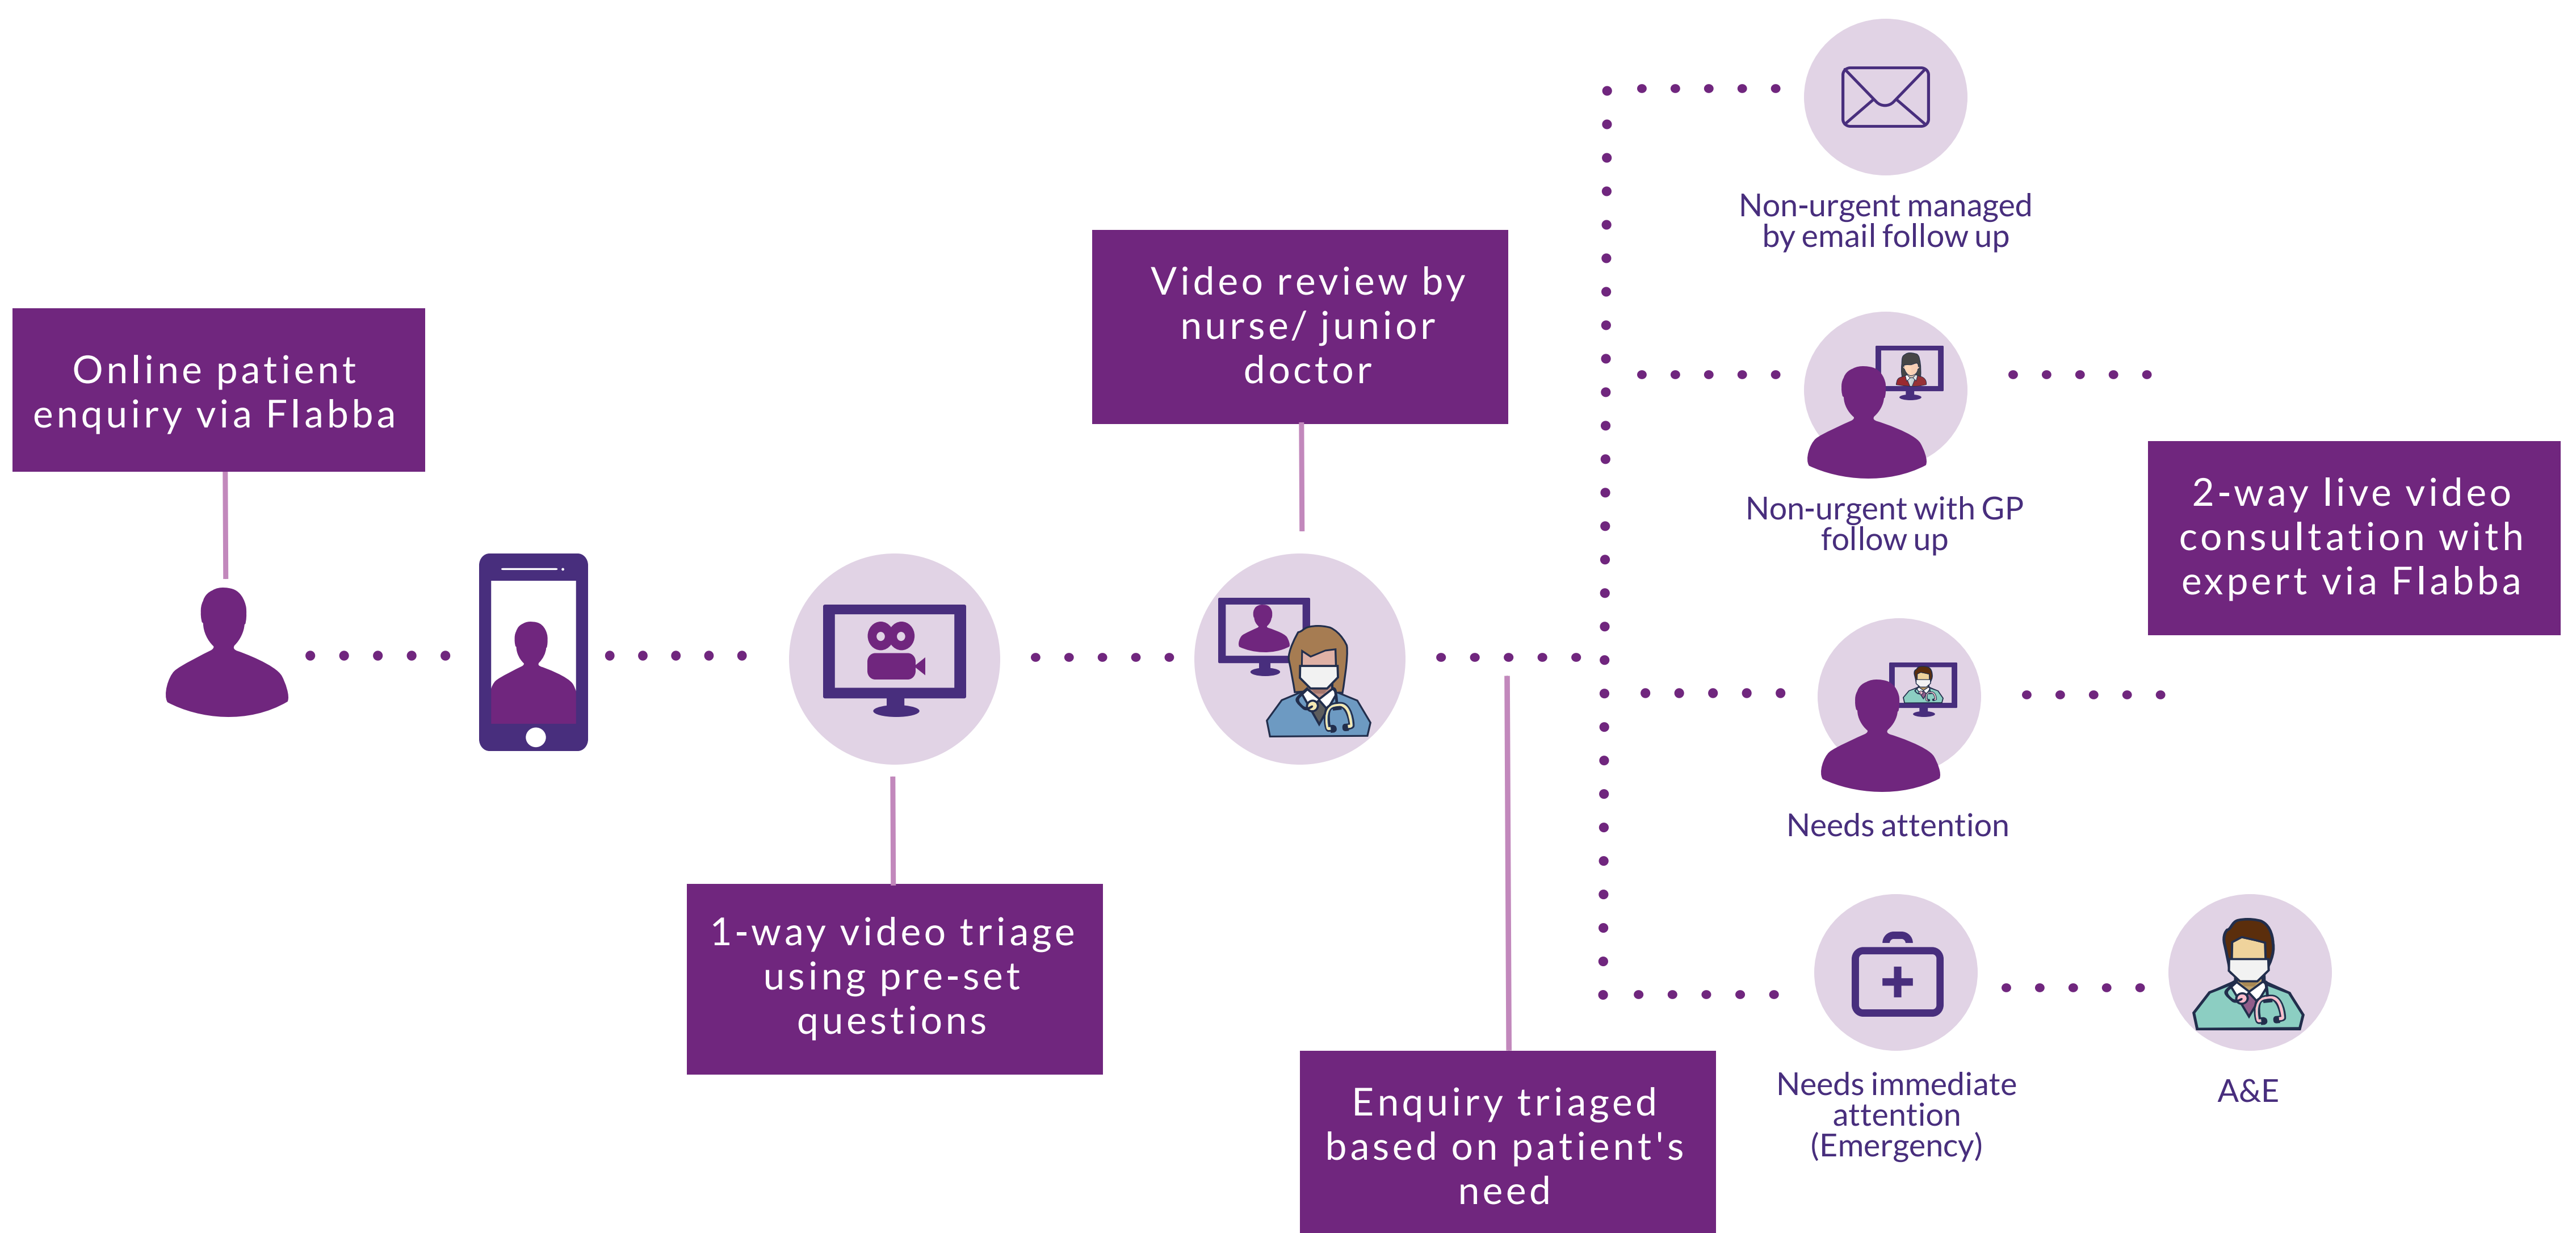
Online patient enquiry via Flabba

1-way video triage using pre-set questions

Video review by nurse/ junior doctor

Enquiry triaged based on patient's need

Non-urgent managed by email follow up

Non-urgent with GP follow up

2-way live video consultation with expert via Flabba

Needs attention

Needs immediate attention (Emergency)

A&E